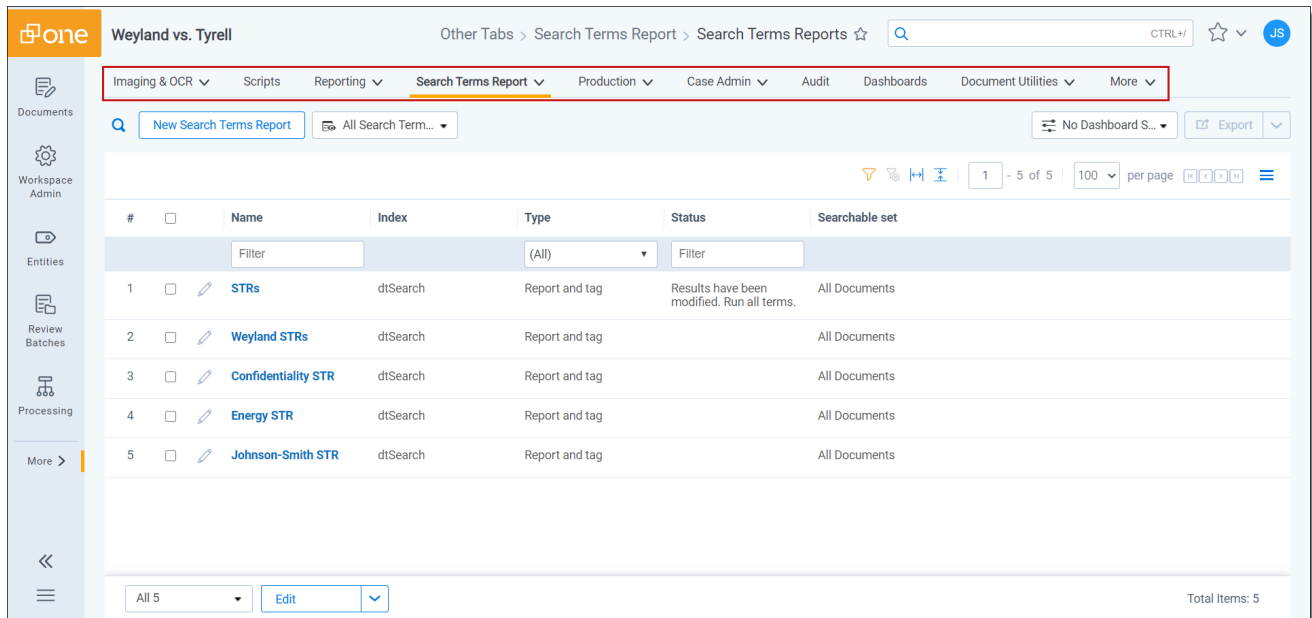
one

Weyland vs. Tyrell

Other Tabs > Search Terms Report > Search Terms Reports

CTRL+/

JS

Documents

Workspace Admin

Entities

Review Batches

Processing

More >

Imaging & OCR Scripts Reporting Search Terms Report Production Case Admin Audit Dashboards Document Utilities More

New Search Terms Report

All Search Term...

No Dashboard S...

Export

1 - 5 of 5

100 per page

| # | | | Name | Index | Type | Status | Searchable set |
|---|---|---|---|---|---|---|---|
| | | | Filter | | (All) | Filter | |
| 1 | | | STRs | dtSearch | Report and tag | Results have been modified. Run all terms. | All Documents |
| 2 | | | Weyland STRs | dtSearch | Report and tag | | All Documents |
| 3 | | | Confidentiality STR | dtSearch | Report and tag | | All Documents |
| 4 | | | Energy STR | dtSearch | Report and tag | | All Documents |
| 5 | | | Johnson-Smith STR | dtSearch | Report and tag | | All Documents |

All 5

Edit

Total Items: 5